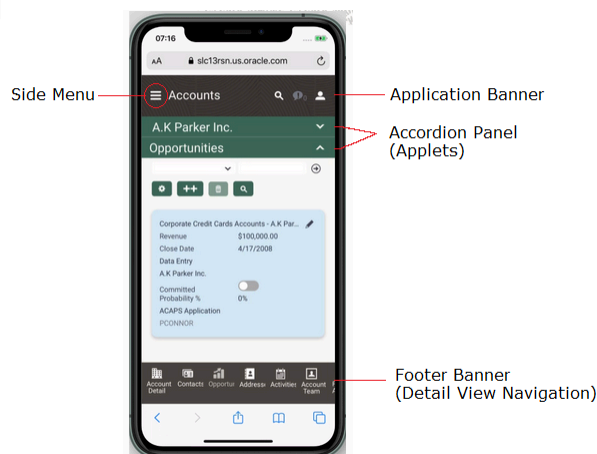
07:16

AA slc13rsn.us.oracle.com

Side Menu

Accounts

Application Banner

A.K Parker Inc.

Accordion Panel (Applets)

Opportunities

Corporate Credit Cards Accounts - A.K Par...

Revenue $100,000.00

Close Date 4/17/2008

Data Entry

A.K Parker Inc.

Committed

Probability % 0%

ACAPS Application

PCONNOR

Footer Banner (Detail View Navigation)

Account Detail

Contacts

Opportur

Addresse

Activities

Account Team